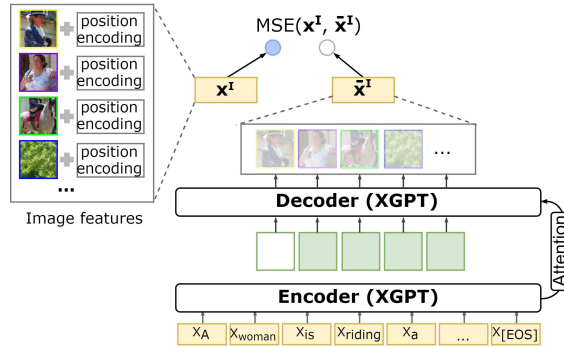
position encoding

position encoding

position encoding

position encoding

...

Image features

MSE($\mathbf{x^I}$, $\bar{\mathbf{x}}^\mathbf{I}$)

$\mathbf{x^I}$

$\bar{\mathbf{x}}^\mathbf{I}$

...

Decoder (XGPT)

Attention

Encoder (XGPT)

$x_A$ $x_{woman}$ $x_{is}$ $x_{riding}$ $x_a$ ... $x_{[EOS]}$